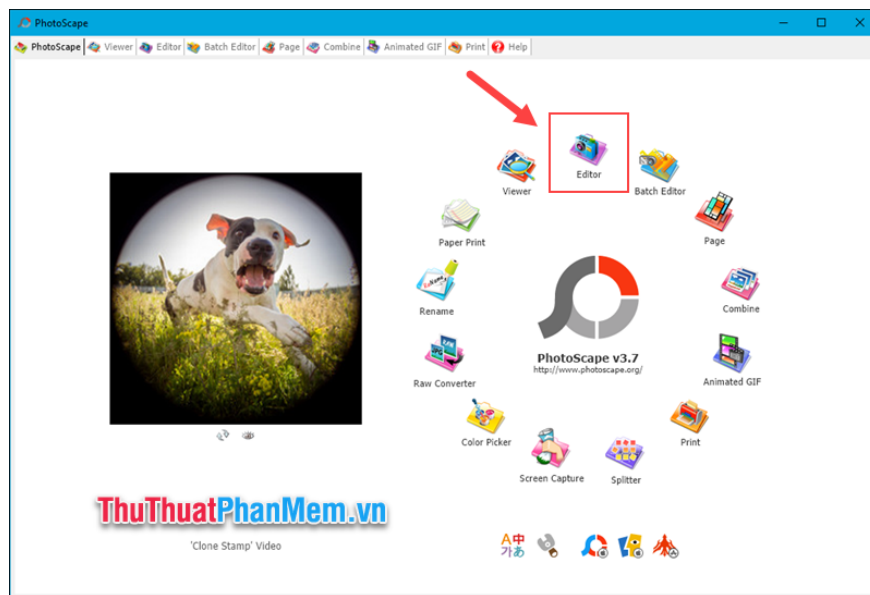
PhotoScape

PhotoScape | Viewer | Editor | Batch Editor | Page | Combine | Animated GIF | Print | Help

Viewer
Editor
Batch Editor
Paper Print
Page
Rename
Combine
PhotoScape v3.7
http://www.photoscape.org/
Raw Converter
Animated GIF
Color Picker
Print
Screen Capture
Splitter

ThuThuatPhanMem.vn

'Clone Stamp' Video

A中
가あ